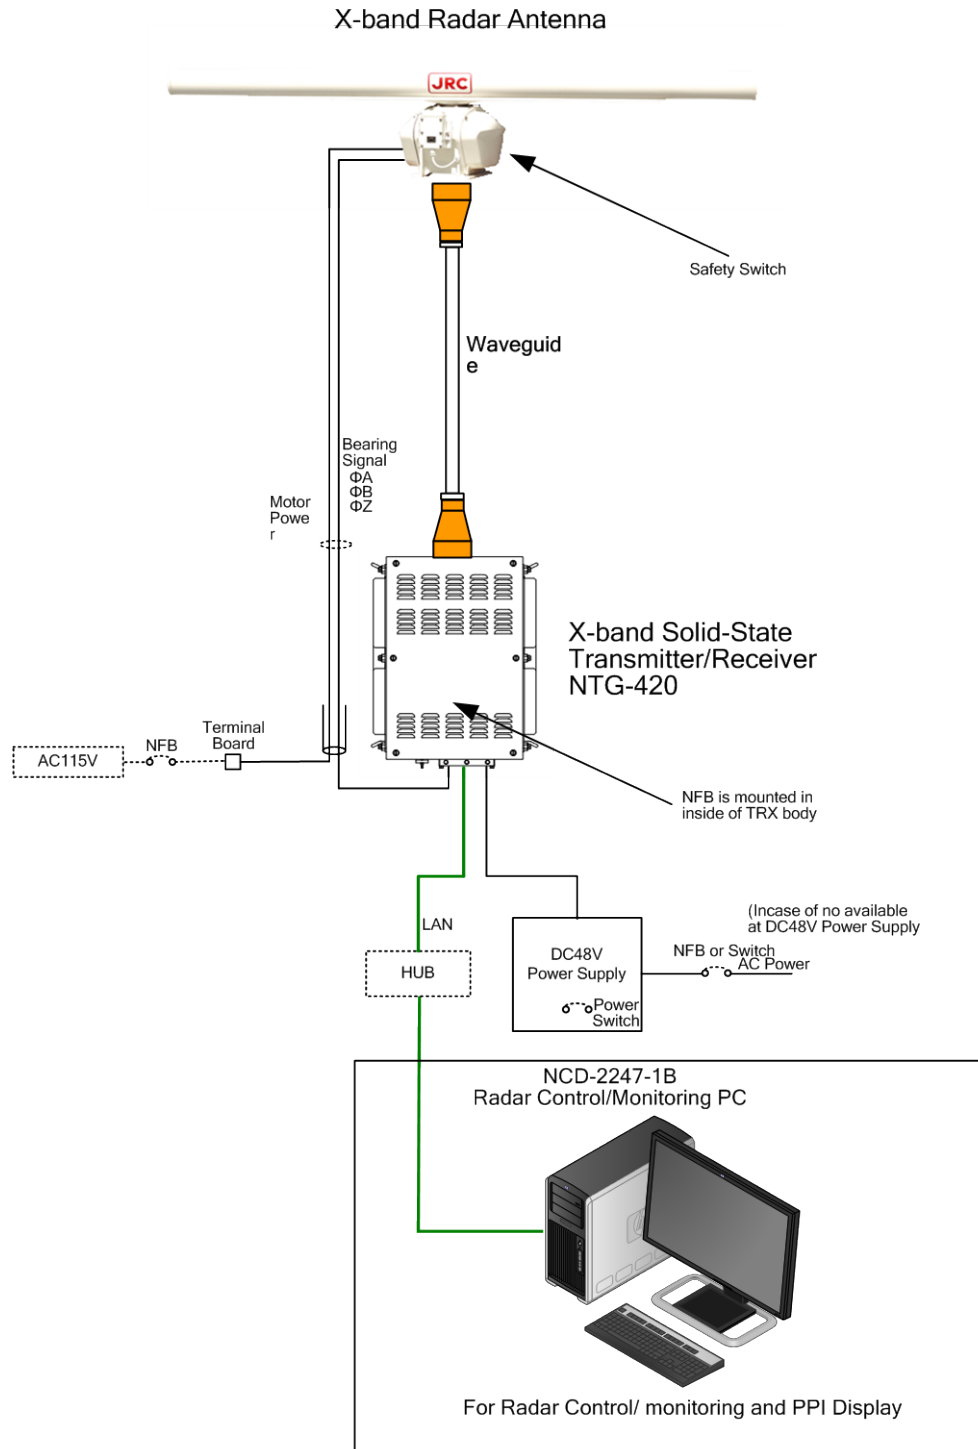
X-band Radar Antenna

JRC

Safety Switch

Waveguid e

Bearing Signal
ΦA
ΦB
ΦZ

Motor Powe r

X-band Solid-State Transmitter/Receiver NTG-420

AC115V

NFB

Terminal Board

NFB is mounted in inside of TRX body

(Incase of no available at DC48V Power Supply

LAN

HUB

DC48V Power Supply

Power Switch

NFB or Switch

AC Power

NCD-2247-1B
Radar Control/Monitoring PC

For Radar Control/ monitoring and PPI Display